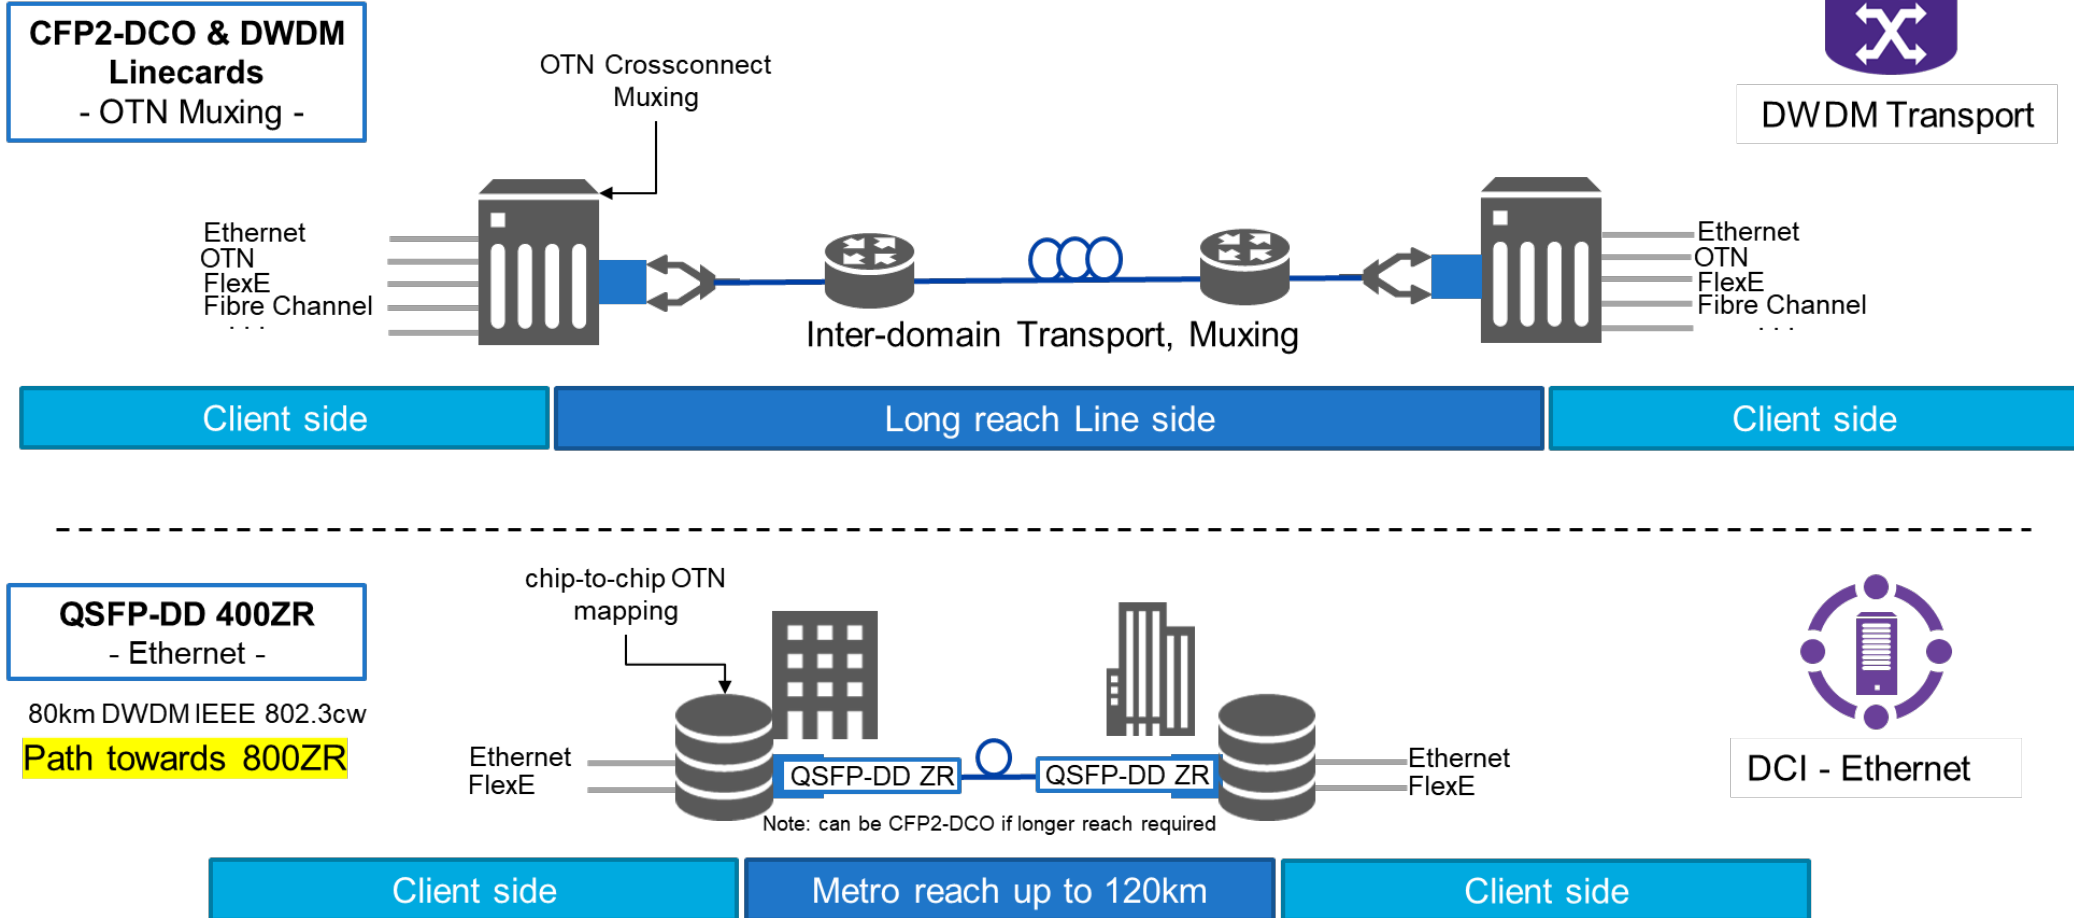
CFP2-DCO & DWDM Linecards
- OTN Muxing -

OTN Crossconnect Muxing

DWDM Transport

Ethernet
OTN
FlexE
Fibre Channel
...

Inter-domain Transport, Muxing

Ethernet
OTN
FlexE
Fibre Channel
...

Client side | Long reach Line side | Client side

QSFP-DD 400ZR
- Ethernet -

80km DWDM IEEE 802.3cw
Path towards 800ZR

chip-to-chip OTN mapping

Ethernet
FlexE

QSFP-DD ZR

QSFP-DD ZR

Ethernet
FlexE

Note: can be CFP2-DCO if longer reach required

DCI - Ethernet

Client side | Metro reach up to 120km | Client side